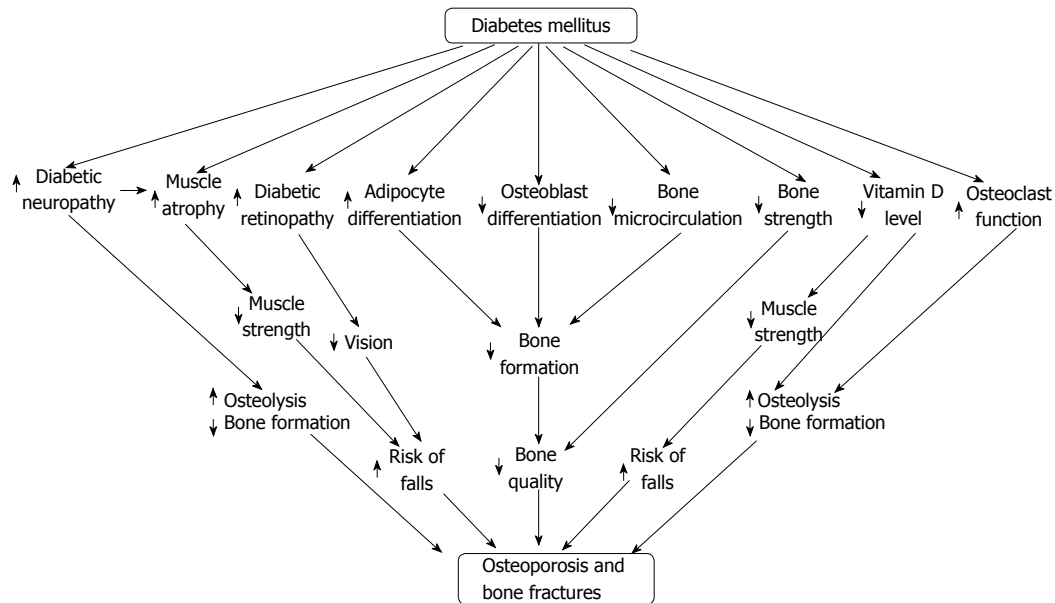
Diabetes mellitus

↑ Diabetic neuropathy

↑ Muscle atrophy

↑ Diabetic retinopathy

↑ Adipocyte differentiation

↓ Osteoblast differentiation

↓ Bone microcirculation

↓ Bone strength

↓ Vitamin D level

↑ Osteoclast function

↓ Muscle strength

↓ Vision

↓ Bone formation

↓ Muscle strength

↑ Osteolysis
↓ Bone formation

↑ Risk of falls

↓ Bone quality

↑ Risk of falls

↑ Osteolysis
↓ Bone formation

Osteoporosis and bone fractures